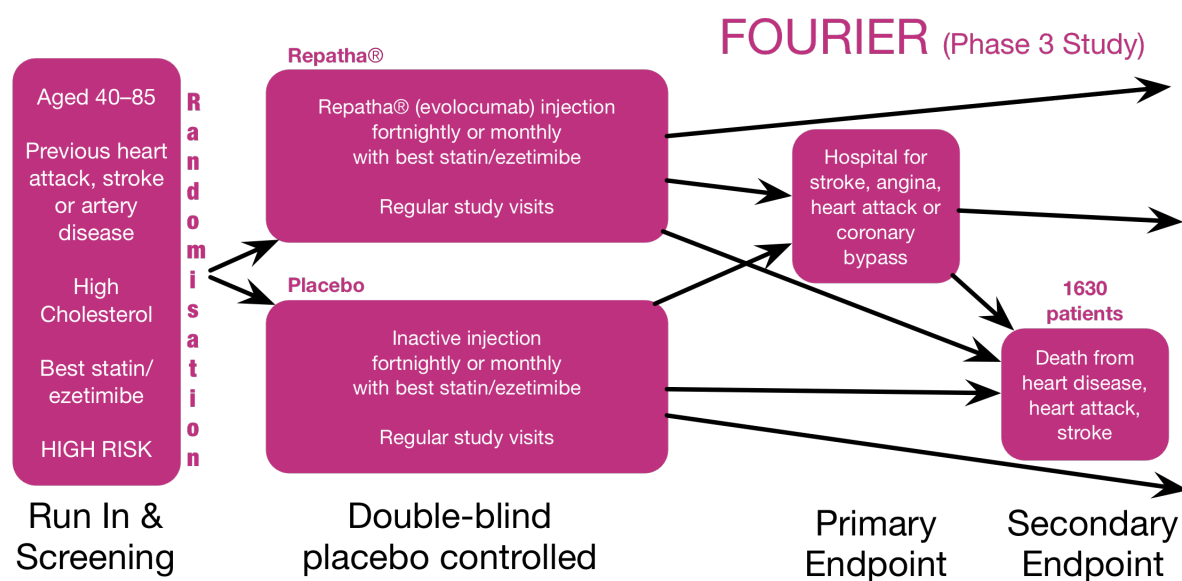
FOURIER (Phase 3 Study)

Aged 40–85

Previous heart attack, stroke or artery disease

High Cholesterol

Best statin/ ezetimibe

HIGH RISK

Randomisation

Repatha®

Repatha® (evolocumab) injection fortnightly or monthly with best statin/ezetimibe

Regular study visits

Placebo

Inactive injection fortnightly or monthly with best statin/ezetimibe

Regular study visits

Hospital for stroke, angina, heart attack or coronary bypass

1630 patients

Death from heart disease, heart attack, stroke

Run In & Screening

Double-blind placebo controlled

Primary Endpoint

Secondary Endpoint